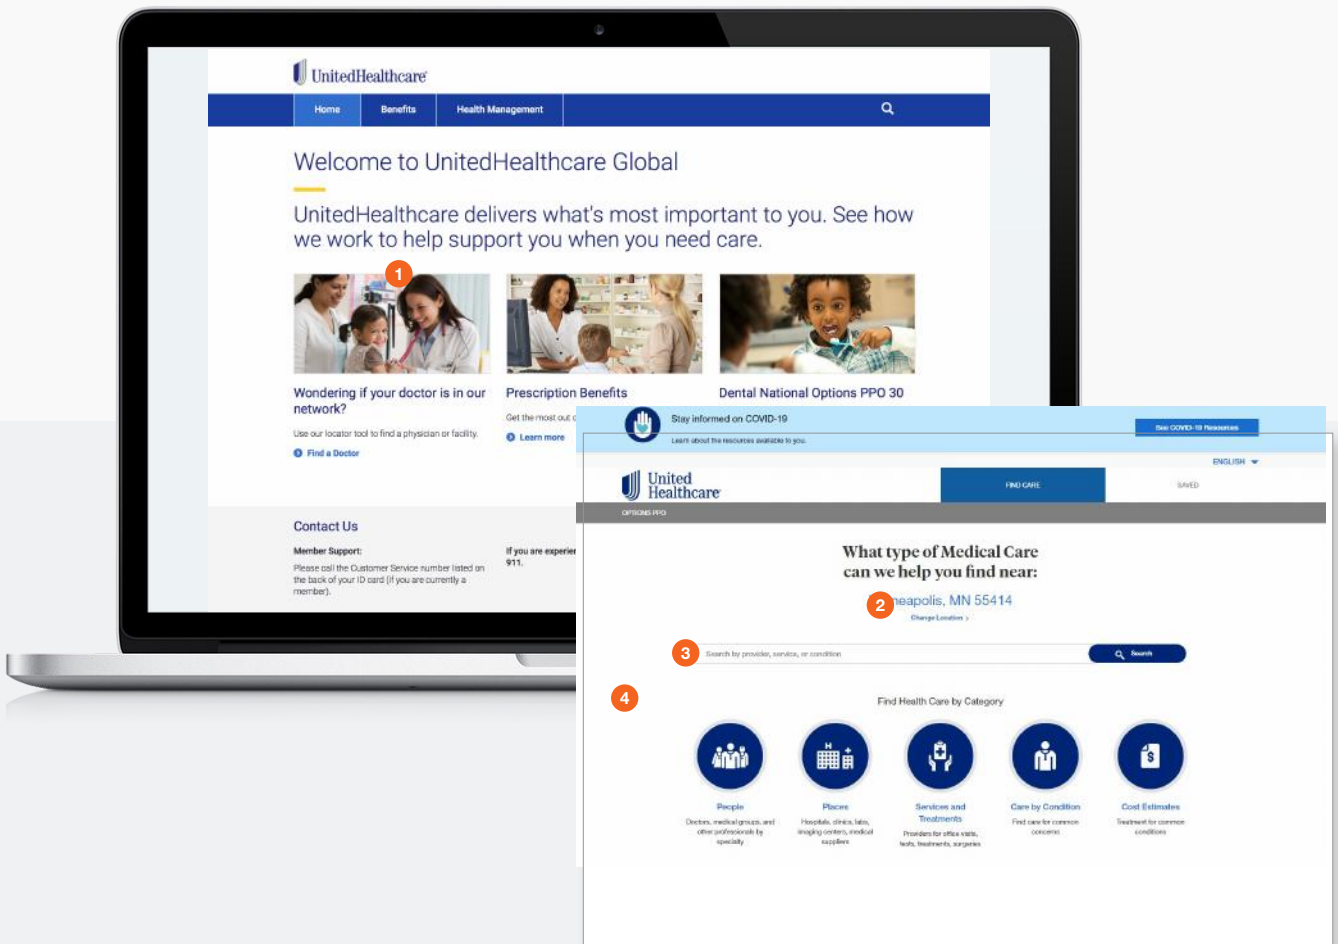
UnitedHealthcare

Home | Benefits | Health Management

Welcome to UnitedHealthcare Global

UnitedHealthcare delivers what's most important to you. See how we work to help support you when you need care.

1

Wondering if your doctor is in our network?

Use our locator tool to find a physician or facility.

Find a Doctor

Prescription Benefits

Get the most out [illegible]

Learn more

Dental National Options PPO 30

Contact Us

Member Support:

Please call the Customer Service number listed on the back of your ID card (if you are currently a member).

If you are experien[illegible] 911.

Stay informed on COVID-19

Learn about the resources available to you.

See COVID-19 Resources

ENGLISH

United Healthcare

FIND CARE

SAVED

OPTIONS PPO

What type of Medical Care can we help you find near:

2

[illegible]eapolis, MN 55414

Change Location

3

Search by provider, service, or condition

Search

4

Find Health Care by Category

People
Doctors, medical groups, and other professionals by specialty

Places
Hospitals, clinics, labs, imaging centers, medical suppliers

Services and Treatments
Providers for office visits, tests, treatments, surgeries

Care by Condition
Find care for common concerns

Cost Estimates
Treatment for common conditions